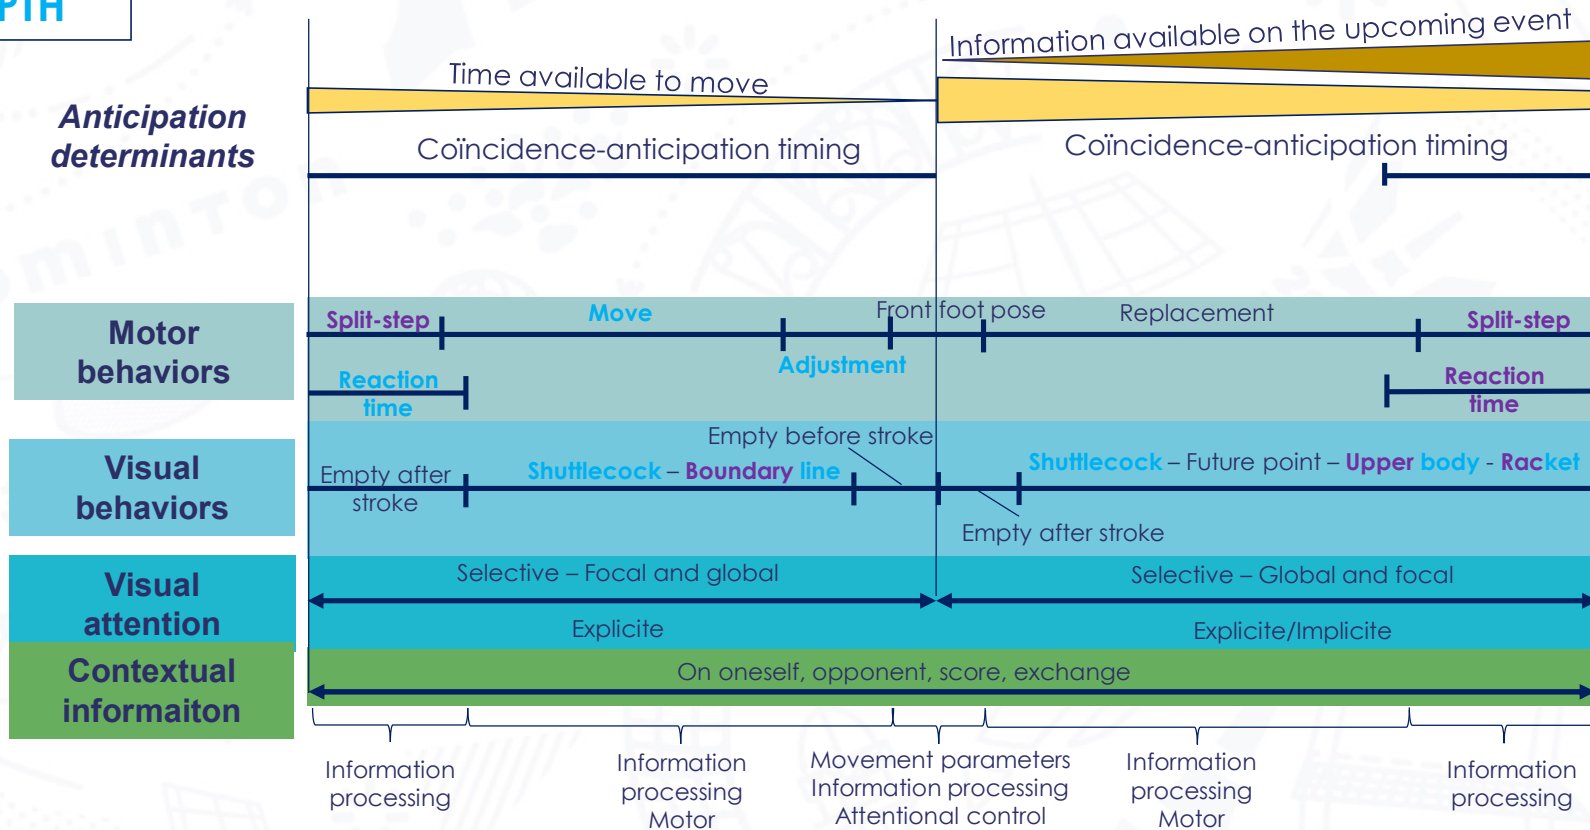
PTH

Anticipation determinants

Time available to move

Information available on the upcoming event

Coïncidence-anticipation timing

Coïncidence-anticipation timing

Motor behaviors

Split-step

Move

Front foot pose

Replacement

Split-step

Adjustment

Reaction time

Reaction time

Visual behaviors

Empty before stroke

Empty after stroke

Shuttlecock – Boundary line

Shuttlecock – Future point – Upper body - Racket

Empty after stroke

Visual attention

Selective – Focal and global

Selective – Global and focal

Explicite

Explicite/Implicite

Contextual informaiton

On oneself, opponent, score, exchange

Information processing

Information processing Motor

Movement parameters Information processing Attentional control

Information processing Motor

Information processing